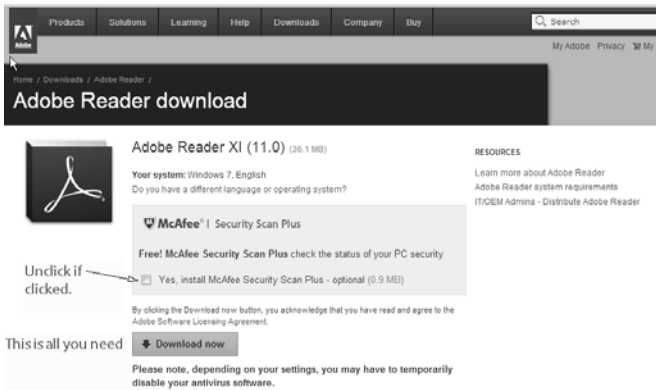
Adobe

Products Solutions Learning Help Downloads Company Buy

Search

My Adobe Privacy My

Home / Downloads / Adobe Reader /

Adobe Reader download

Adobe Reader XI (11.0) (36.1 MB)

Your system: Windows 7, English
Do you have a different language or operating system?

RESOURCES

Learn more about Adobe Reader
Adobe Reader system requirements
IT/OEM Admins - Distribute Adobe Reader

McAfee | Security Scan Plus

Free! McAfee Security Scan Plus check the status of your PC security

Unclick if clicked.

Yes, install McAfee Security Scan Plus - optional (0.9 MB)

By clicking the Download now button, you acknowledge that you have read and agree to the Adobe Software Licensing Agreement.

This is all you need

Download now

Please note, depending on your settings, you may have to temporarily disable your antivirus software.